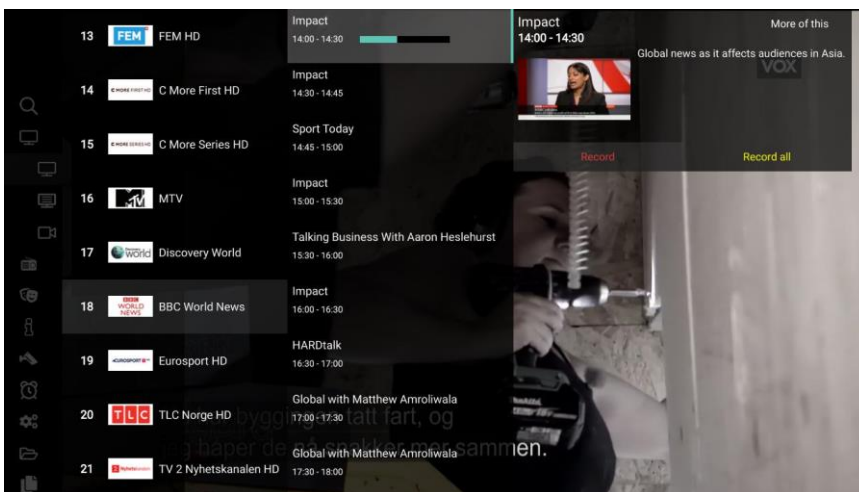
13 FEM FEM HD
Impact
14:00 - 14:30

14 C MORE FIRST HD C More First HD
Impact
14:30 - 14:45

15 C MORE SERIES HD C More Series HD
Sport Today
14:45 - 15:00

16 MTV MTV
Impact
15:00 - 15:30

17 Discovery World Discovery World
Talking Business With Aaron Heslehurst
15:30 - 16:00

18 BBC WORLD NEWS BBC World News
Impact
16:00 - 16:30

19 EUROSPORT HD Eurosport HD
HARDtalk
16:30 - 17:00

20 TLC TLC Norge HD
Global with Matthew Amroliwala
17:00 - 17:30

21 TV 2 Nyhetskanalen TV 2 Nyhetskanalen HD
Global with Matthew Amroliwala
17:30 - 18:00

Impact
14:00 - 14:30
More of this
Global news as it affects audiences in Asia.
VOX
Record
Record all

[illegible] bygging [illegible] tatt fart, og
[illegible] håper de nå snakker mer sammen.